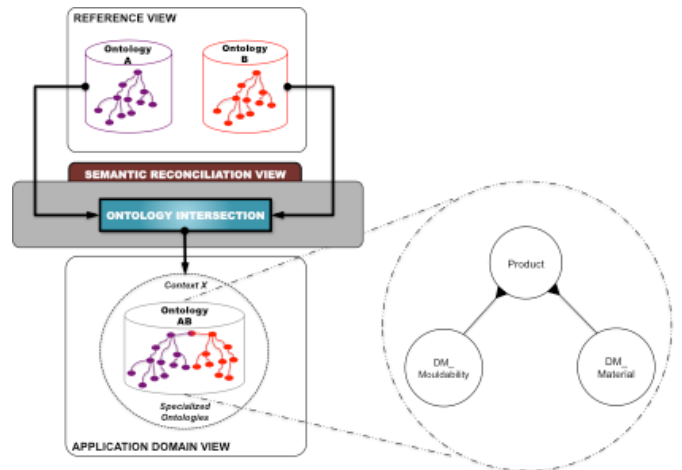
REFERENCE VIEW

Ontology A

Ontology B

SEMANTIC RECONCILIATION VIEW

ONTOLOGY INTERSECTION

Context X

Ontology AB

Specialized Ontologies

APPLICATION DOMAIN VIEW

Product

DM_ Mouldability

DM_ Material